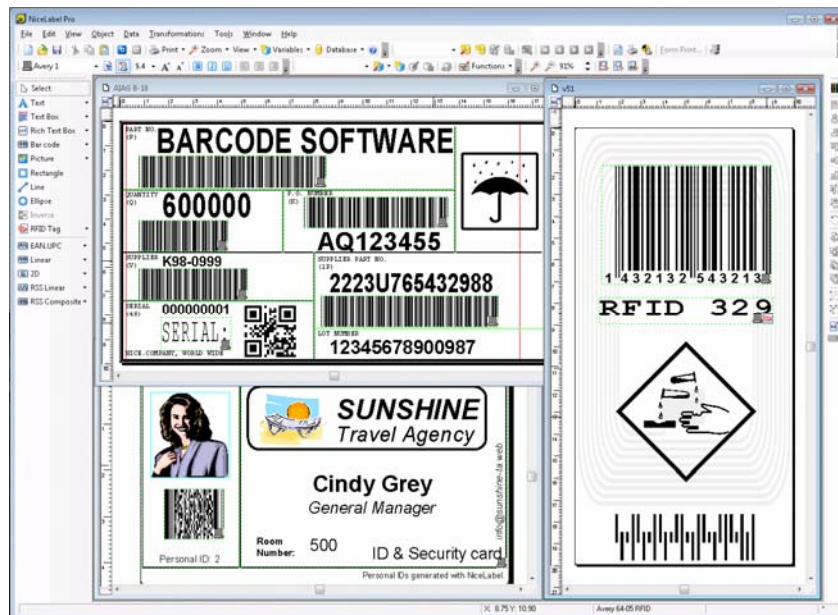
NiceLabel Pro

File Edit View Object Data Transformations Tools Window Help

Print Zoom View Variables Database Form Print...

Avery 1 Functions 91%

Select
Text
Text Box
Rich Text Box
Bar code
Picture
Rectangle
Line
Ellipse
Inverse
RFID Tag
EAN.UPC
Linear
2D
RSS Linear
RSS Composite

AIAG B-10

PART NO (P)
BARCODE SOFTWARE
QUANTITY (Q)
600000
P.O. NUMBER (K)
AQ123455
SUPPLIER (V)
K98-0999
SUPPLIER PART NO. (1P)
2223U765432988
SERIAL (4S)
000000001
SERIAL:
LOT NUMBER
12345678900987
NICE.COMPANY, WORLD WIDE

v51

1 432132 543213
RFID 329

SUNSHINE
Travel Agency
Cindy Grey
General Manager
Room Number: 500
ID & Security card
Personal ID: 2
info@sunshine-ta.web
Personal IDs generated with NiceLabel

X: 8.75 Y: 10.90
Avery 64-05 RFID